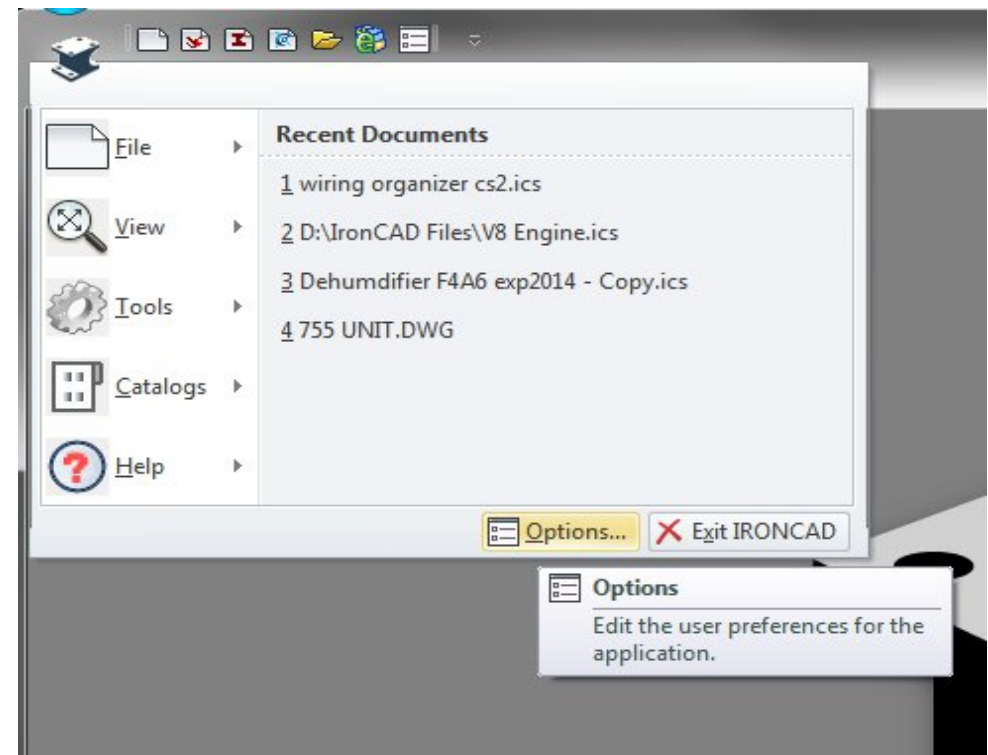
File

View

Tools

Catalogs

Help

Recent Documents

1 wiring organizer cs2.ics

2 D:\IronCAD Files\V8 Engine.ics

3 Dehumdifier F4A6 exp2014 - Copy.ics

4 755 UNIT.DWG

Options...

Exit IRONCAD

Options

Edit the user preferences for the application.